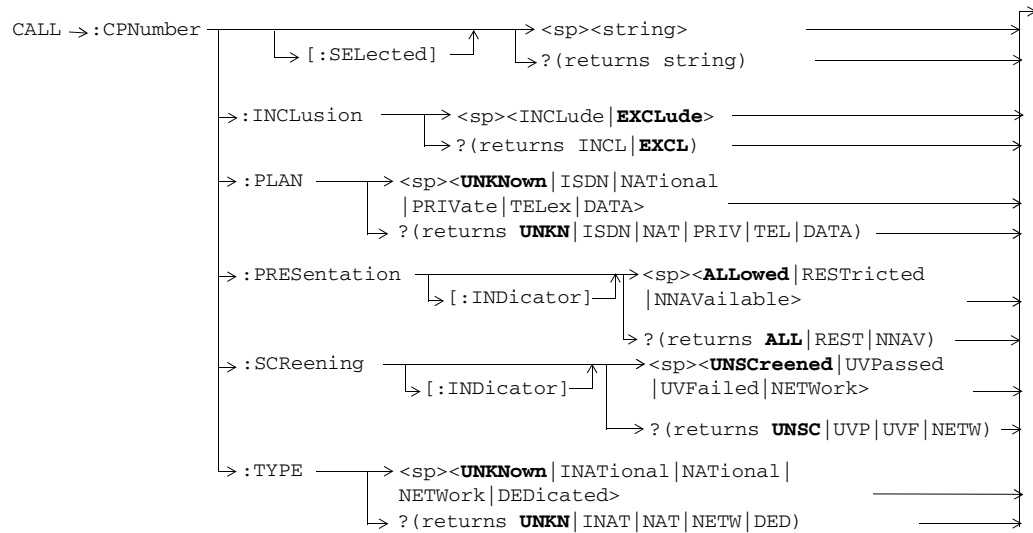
CALL :CPNumber
[:SELected]
<sp><string>
?(returns string)

:INCLusion
<sp><INCLude|EXCLude>
?(returns INCL|EXCL)

:PLAN
<sp><UNKNown|ISDN|NATional |PRIVate|TELex|DATA>
?(returns UNKN|ISDN|NAT|PRIV|TEL|DATA)

:PRESentation
[:INDicator]
<sp><ALLowed|RESTricted |NNAVailable>
?(returns ALL|REST|NNAV)

:SCReening
[:INDicator]
<sp><UNSCreened|UVPassed |UVFailed|NETWork>
?(returns UNSC|UVP|UVF|NETW)

:TYPE
<sp><UNKNown|INATional|NATional| NETWork|DEDicated>
?(returns UNKN|INAT|NAT|NETW|DED)